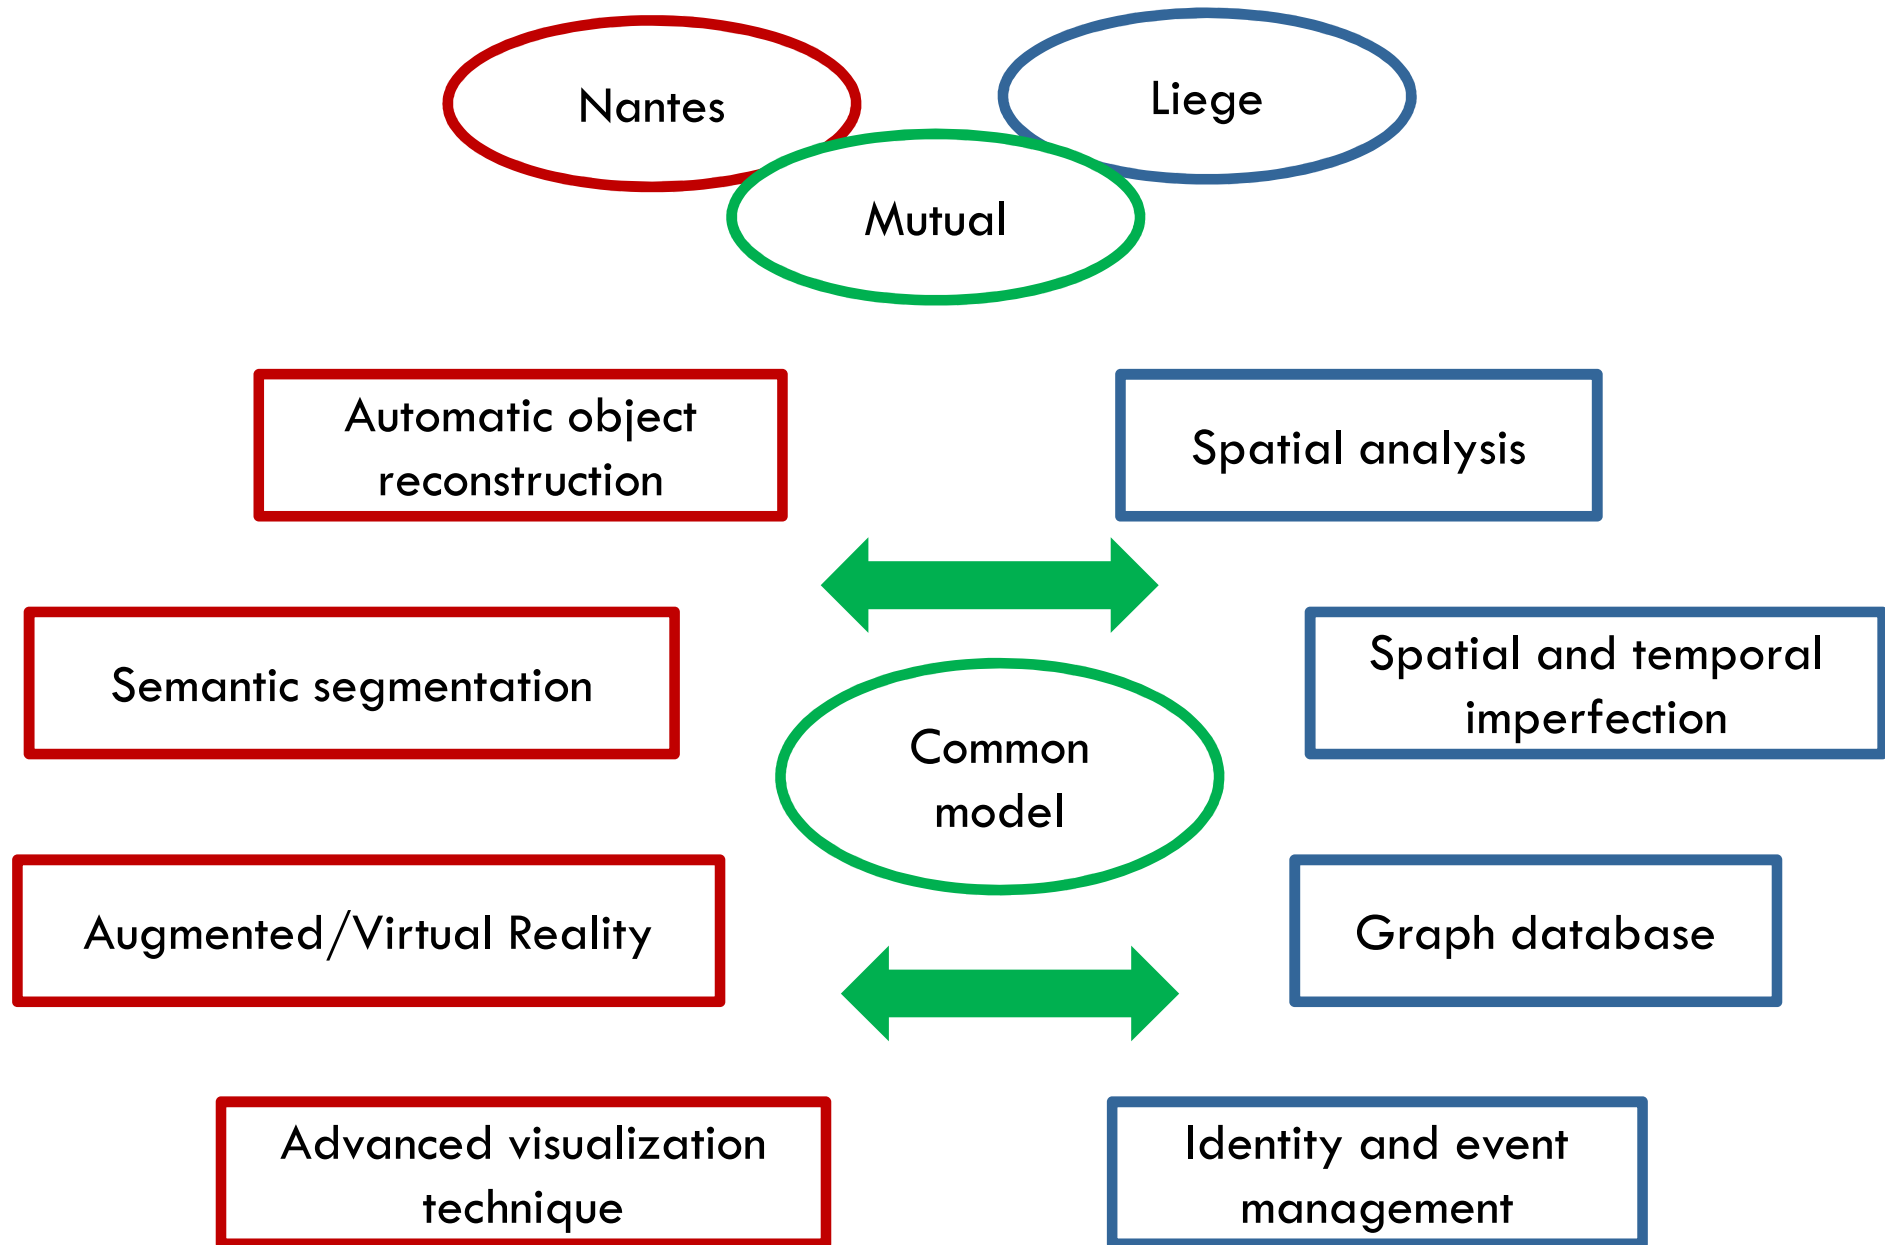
Nantes

Liege

Mutual

Automatic object reconstruction

Spatial analysis

Semantic segmentation

Spatial and temporal imperfection

Common model

Augmented/Virtual Reality

Graph database

Advanced visualization technique

Identity and event management